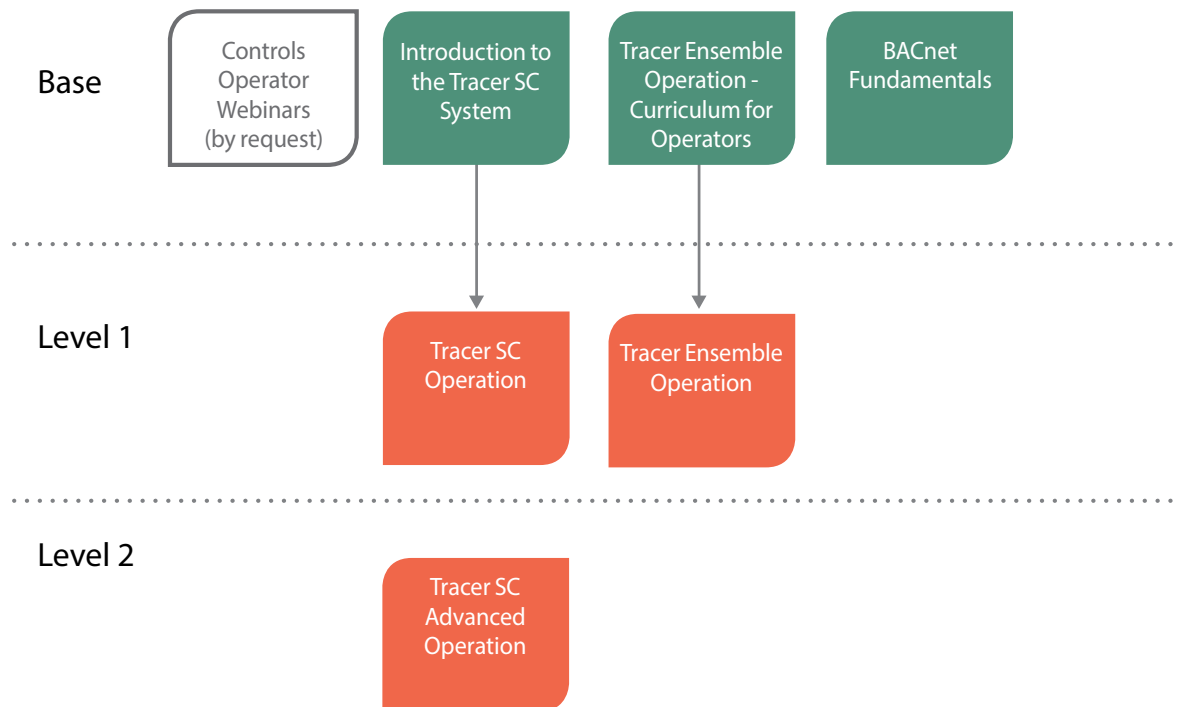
Base

Controls Operator Webinars (by request)

Introduction to the Tracer SC System

Tracer Ensemble Operation - Curriculum for Operators

BACnet Fundamentals

Level 1

Tracer SC Operation

Tracer Ensemble Operation

Level 2

Tracer SC Advanced Operation